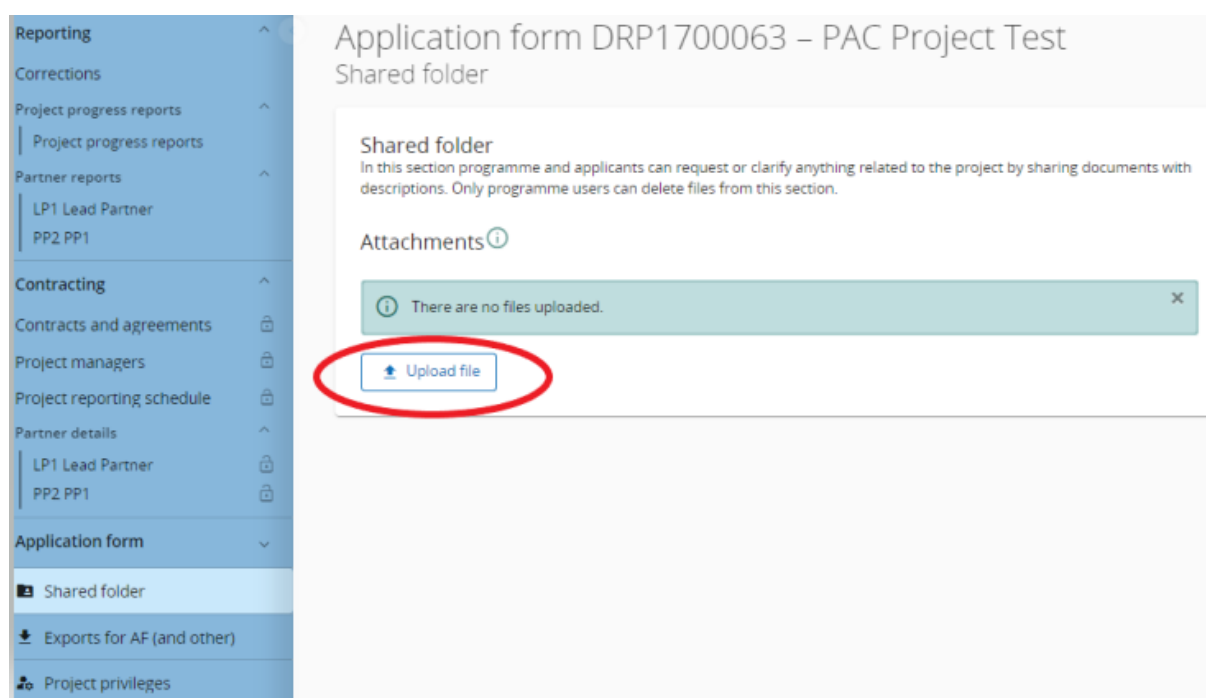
Reporting
Corrections
Project progress reports
Project progress reports
Partner reports
LP1 Lead Partner
PP2 PP1
Contracting
Contracts and agreements
Project managers
Project reporting schedule
Partner details
LP1 Lead Partner
PP2 PP1
Application form
Shared folder
Exports for AF (and other)
Project privileges

Application form DRP1700063 – PAC Project Test
Shared folder

Shared folder
In this section programme and applicants can request or clarify anything related to the project by sharing documents with descriptions. Only programme users can delete files from this section.

Attachments

There are no files uploaded.

Upload file